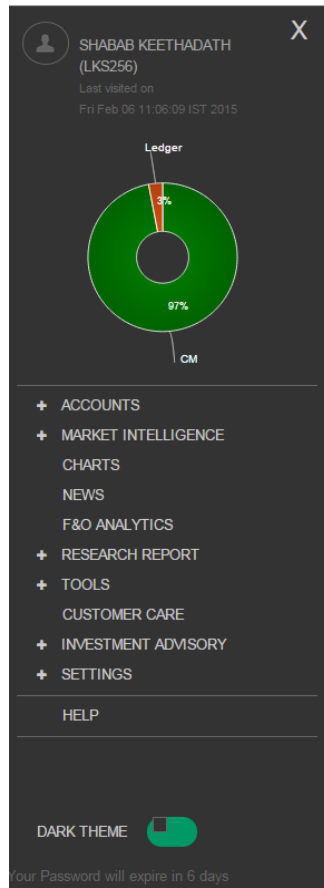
X

SHABAB KEETHADATH (LKS256)
Last visited on
Fri Feb 06 11:06:09 IST 2015

Ledger
3%
97%
CM

+ ACCOUNTS
+ MARKET INTELLIGENCE
CHARTS
NEWS
F&O ANALYTICS
+ RESEARCH REPORT
+ TOOLS
CUSTOMER CARE
+ INVESTMENT ADVISORY
+ SETTINGS
HELP

DARK THEME

Your Password will expire in 6 days